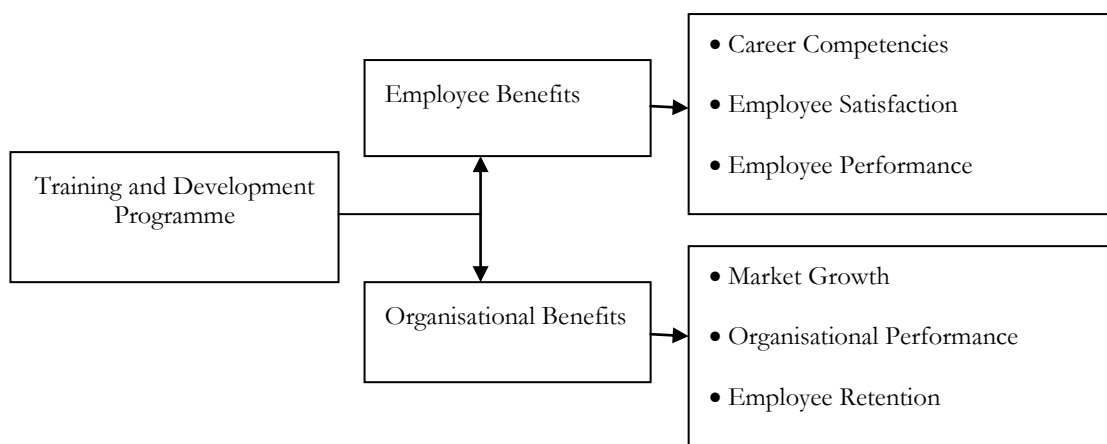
Training and Development Programme

Employee Benefits

• Career Competencies
• Employee Satisfaction
• Employee Performance

Organisational Benefits

• Market Growth
• Organisational Performance
• Employee Retention